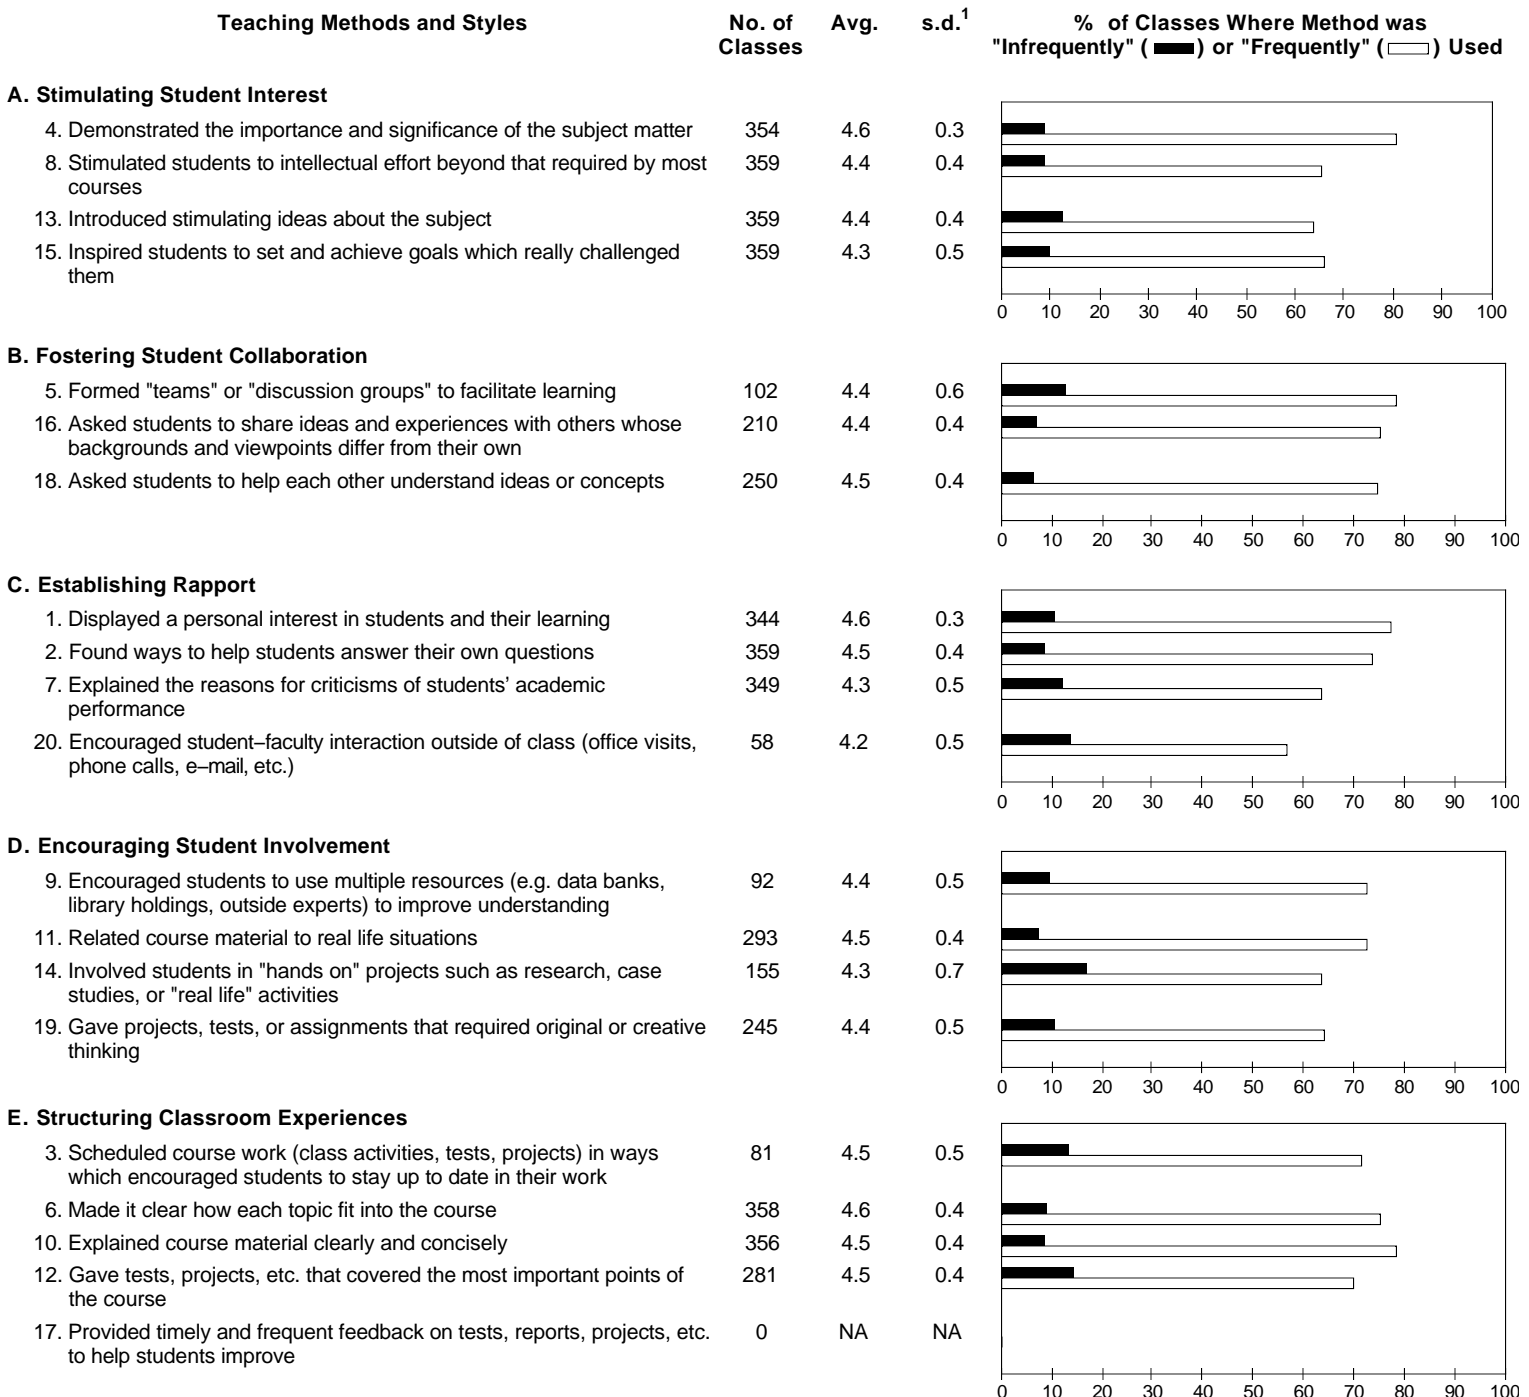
| Teaching Methods and Styles | No. of Classes | Avg. | s.d.$^1$ | % of Classes Where Method was "Infrequently" ( ) or "Frequently" ( ) Used |
|---|---|---|---|---|
| **A. Stimulating Student Interest** | | | | |
| 4. Demonstrated the importance and significance of the subject matter | 354 | 4.6 | 0.3 | |
| 8. Stimulated students to intellectual effort beyond that required by most courses | 359 | 4.4 | 0.4 | |
| 13. Introduced stimulating ideas about the subject | 359 | 4.4 | 0.4 | |
| 15. Inspired students to set and achieve goals which really challenged them | 359 | 4.3 | 0.5 | |
| | | | | 0 10 20 30 40 50 60 70 80 90 100 |
| **B. Fostering Student Collaboration** | | | | |
| 5. Formed "teams" or "discussion groups" to facilitate learning | 102 | 4.4 | 0.6 | |
| 16. Asked students to share ideas and experiences with others whose backgrounds and viewpoints differ from their own | 210 | 4.4 | 0.4 | |
| 18. Asked students to help each other understand ideas or concepts | 250 | 4.5 | 0.4 | |
| | | | | 0 10 20 30 40 50 60 70 80 90 100 |
| **C. Establishing Rapport** | | | | |
| 1. Displayed a personal interest in students and their learning | 344 | 4.6 | 0.3 | |
| 2. Found ways to help students answer their own questions | 359 | 4.5 | 0.4 | |
| 7. Explained the reasons for criticisms of students' academic performance | 349 | 4.3 | 0.5 | |
| 20. Encouraged student–faculty interaction outside of class (office visits, phone calls, e–mail, etc.) | 58 | 4.2 | 0.5 | |
| | | | | 0 10 20 30 40 50 60 70 80 90 100 |
| **D. Encouraging Student Involvement** | | | | |
| 9. Encouraged students to use multiple resources (e.g. data banks, library holdings, outside experts) to improve understanding | 92 | 4.4 | 0.5 | |
| 11. Related course material to real life situations | 293 | 4.5 | 0.4 | |
| 14. Involved students in "hands on" projects such as research, case studies, or "real life" activities | 155 | 4.3 | 0.7 | |
| 19. Gave projects, tests, or assignments that required original or creative thinking | 245 | 4.4 | 0.5 | |
| | | | | 0 10 20 30 40 50 60 70 80 90 100 |
| **E. Structuring Classroom Experiences** | | | | |
| 3. Scheduled course work (class activities, tests, projects) in ways which encouraged students to stay up to date in their work | 81 | 4.5 | 0.5 | |
| 6. Made it clear how each topic fit into the course | 358 | 4.6 | 0.4 | |
| 10. Explained course material clearly and concisely | 356 | 4.5 | 0.4 | |
| 12. Gave tests, projects, etc. that covered the most important points of the course | 281 | 4.5 | 0.4 | |
| 17. Provided timely and frequent feedback on tests, reports, projects, etc. to help students improve | 0 | NA | NA | |
| | | | | 0 10 20 30 40 50 60 70 80 90 100 |